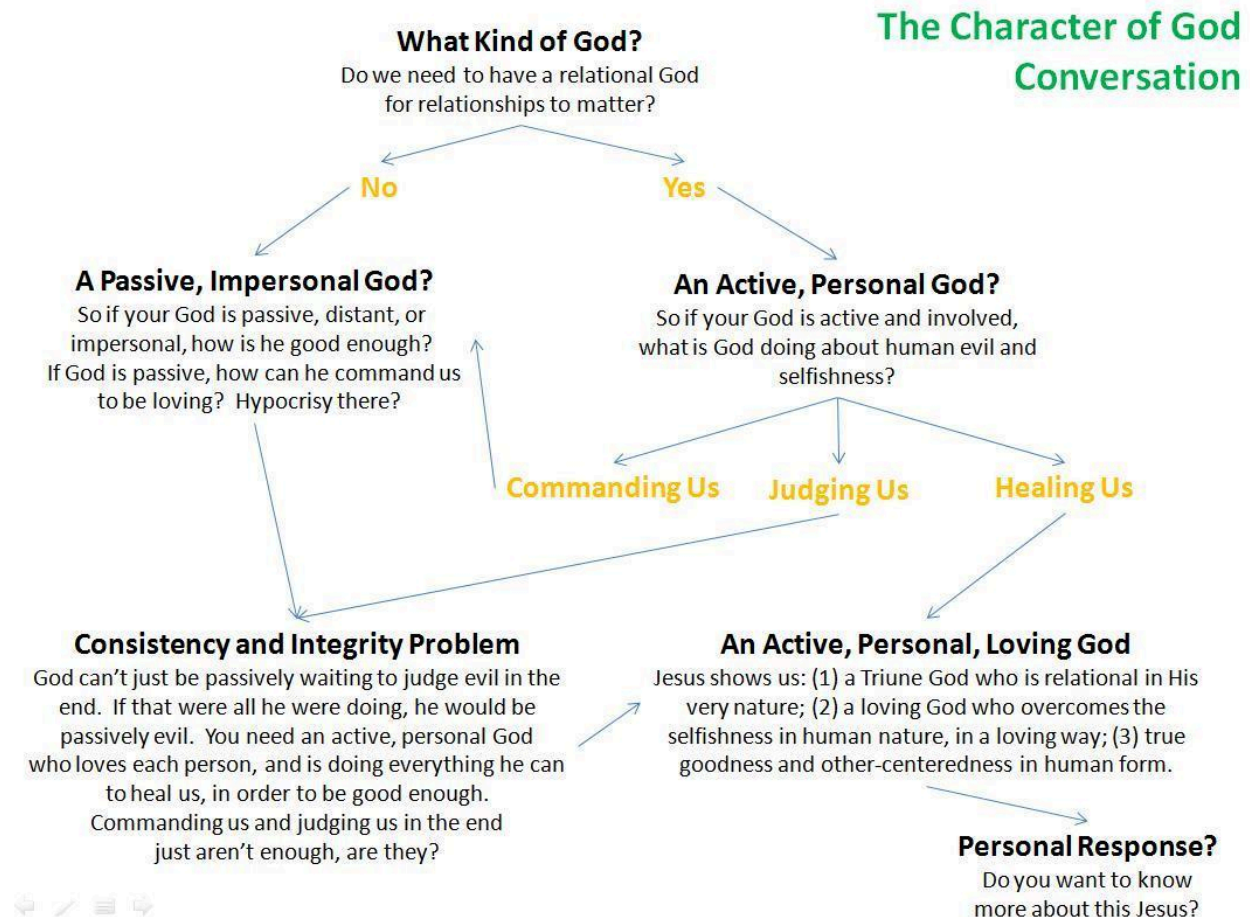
The Character of God Conversation

What Kind of God?
Do we need to have a relational God for relationships to matter?

No

Yes

A Passive, Impersonal God?
So if your God is passive, distant, or impersonal, how is he good enough? If God is passive, how can he command us to be loving? Hypocrisy there?

An Active, Personal God?
So if your God is active and involved, what is God doing about human evil and selfishness?

Commanding Us

Judging Us

Healing Us

Consistency and Integrity Problem
God can't just be passively waiting to judge evil in the end. If that were all he were doing, he would be passively evil. You need an active, personal God who loves each person, and is doing everything he can to heal us, in order to be good enough. Commanding us and judging us in the end just aren't enough, are they?

An Active, Personal, Loving God
Jesus shows us: (1) a Triune God who is relational in His very nature; (2) a loving God who overcomes the selfishness in human nature, in a loving way; (3) true goodness and other-centeredness in human form.

Personal Response?
Do you want to know more about this Jesus?